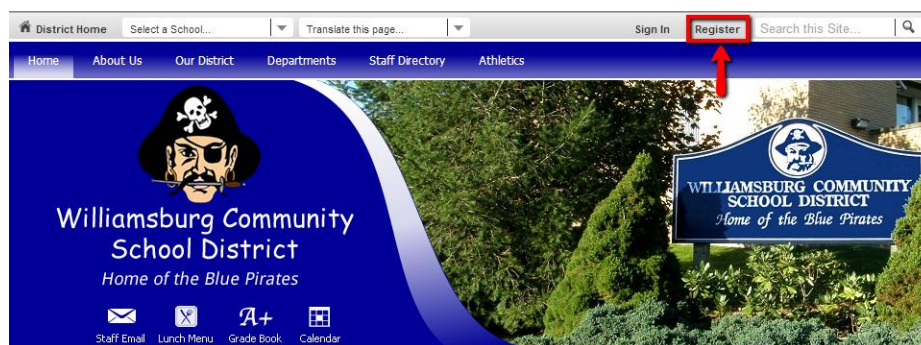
District Home
Select a School...
Translate this page...
Sign In
Register
Search this Site...

Home
About Us
Our District
Departments
Staff Directory
Athletics

Williamsburg Community School District
Home of the Blue Pirates

Staff Email
Lunch Menu
A+
Grade Book
Calendar

WILLIAMSBURG COMMUNITY SCHOOL DISTRICT
Home of the Blue Pirates